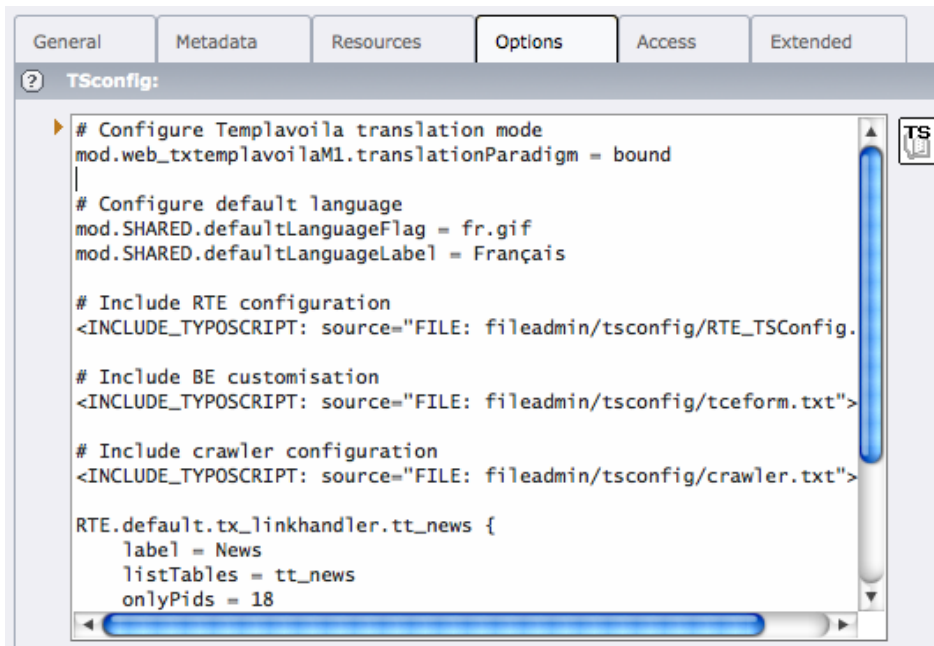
General | Metadata | Resources | Options | Access | Extended

TSconfig:

# Configure Templavoila translation mode
mod.web_txtemplavoilaM1.translationParadigm = bound

# Configure default language
mod.SHARED.defaultLanguageFlag = fr.gif
mod.SHARED.defaultLanguageLabel = Français

# Include RTE configuration
<INCLUDE_TYPOSCRIPT: source="FILE: fileadmin/tsconfig/RTE_TSConfig.

# Include BE customisation
<INCLUDE_TYPOSCRIPT: source="FILE: fileadmin/tsconfig/tceform.txt">

# Include crawler configuration
<INCLUDE_TYPOSCRIPT: source="FILE: fileadmin/tsconfig/crawler.txt">

RTE.default.tx_linkhandler.tt_news {
label = News
listTables = tt_news
onlyPids = 18

TS